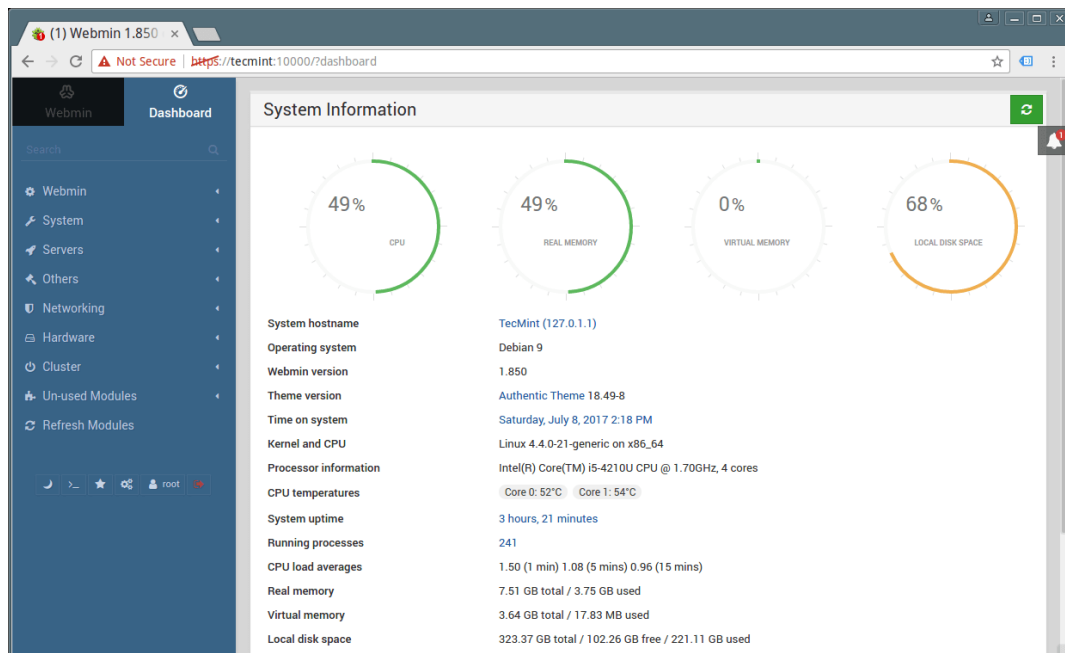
(1) Webmin 1.850 ×

Not Secure https://tecmint:10000/?dashboard

Webmin
Dashboard

Search

Webmin
System
Servers
Others
Networking
Hardware
Cluster
Un-used Modules
Refresh Modules

root

System Information

49%
CPU

49%
REAL MEMORY

0%
VIRTUAL MEMORY

68%
LOCAL DISK SPACE

| | |
|---|---|
| System hostname | TecMint (127.0.1.1) |
| Operating system | Debian 9 |
| Webmin version | 1.850 |
| Theme version | Authentic Theme 18.49-8 |
| Time on system | Saturday, July 8, 2017 2:18 PM |
| Kernel and CPU | Linux 4.4.0-21-generic on x86_64 |
| Processor information | Intel(R) Core(TM) i5-4210U CPU @ 1.70GHz, 4 cores |
| CPU temperatures | Core 0: 52°C Core 1: 54°C |
| System uptime | 3 hours, 21 minutes |
| Running processes | 241 |
| CPU load averages | 1.50 (1 min) 1.08 (5 mins) 0.96 (15 mins) |
| Real memory | 7.51 GB total / 3.75 GB used |
| Virtual memory | 3.64 GB total / 17.83 MB used |
| Local disk space | 323.37 GB total / 102.26 GB free / 221.11 GB used |